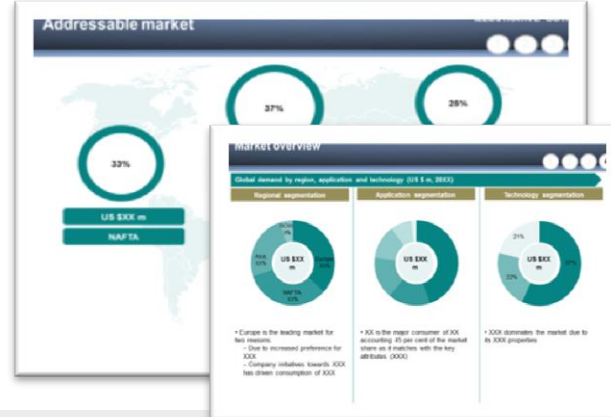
Addressable market

37%

25%

33%

US $XX m

NAFTA

Market overview

Global demand by region, application and technology (US $ m, 20XX)

Regional segmentation

Application segmentation

Technology segmentation

US $XX m

ROW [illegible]

Asia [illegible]

Europe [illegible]

NAFTA 33%

US $XX m

US $XX m

21%

33%

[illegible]

• Europe is the leading market for two reasons:
– Due to increased preference for XXX
– Company initiatives towards XXX has driven consumption of XXX

• XX is the major consumer of XX accounting 45 per cent of the market share as it matches with the key attributes (XXX)

• XXX dominates the market due to its XXX properties